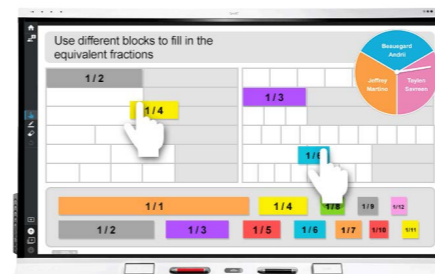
Use different blocks to fill in the equivalent fractions

Beauregard André

Jeffrey Martins

Taylor Swenson

1 / 2

1 / 4

1 / 3

1 / 6

1 / 1

1 / 4

1 / 8

1 / 9

1/12

1 / 2

1 / 3

1 / 5

1 / 6

1 / 7

1/10

1/11